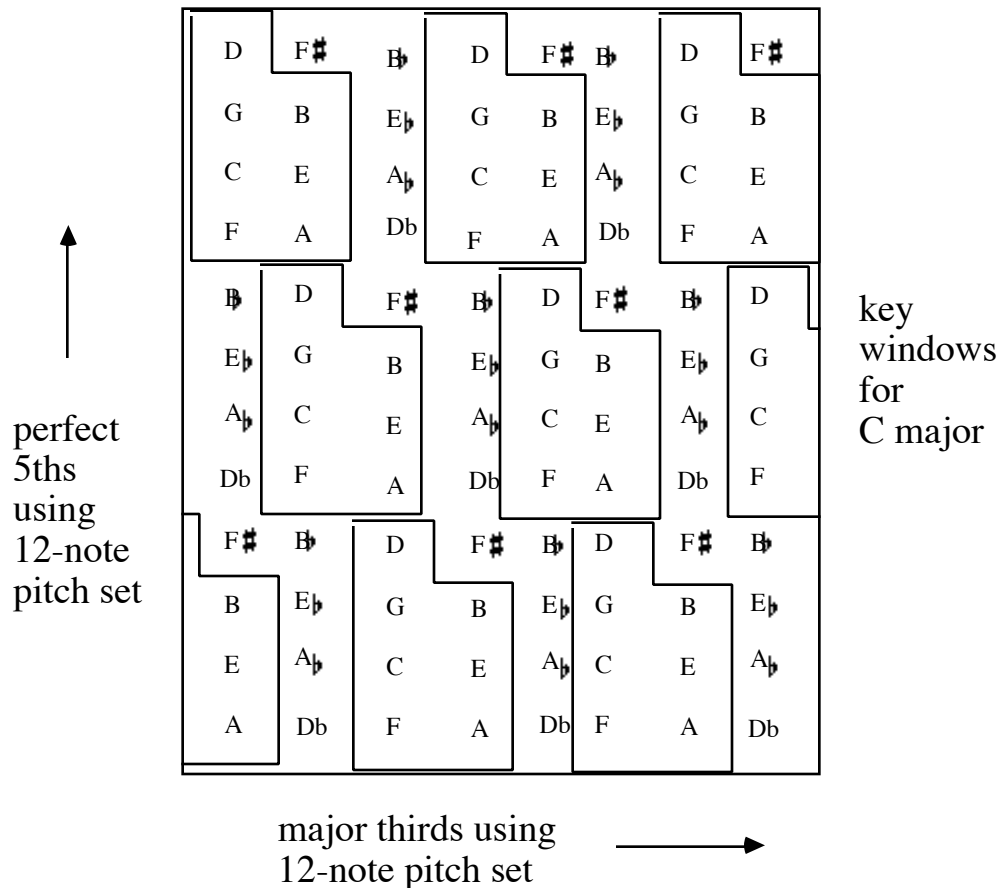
| D | F♯ | B♭ | D | F♯ | B♭ | D | F♯ |
|---|---|---|---|---|---|---|---|
| G | B | E♭ | G | B | E♭ | G | B |
| C | E | A♭ | C | E | A♭ | C | E |
| F | A | Db | F | A | Db | F | A |

| B♭ | D | F♯ | B♭ | D | F♯ | B♭ | D |
|---|---|---|---|---|---|---|---|
| E♭ | G | B | E♭ | G | B | E♭ | G |
| A♭ | C | E | A♭ | C | E | A♭ | C |
| Db | F | A | Db | F | A | Db | F |

| F♯ | B♭ | D | F♯ | B♭ | D | F♯ | B♭ |
|---|---|---|---|---|---|---|---|
| B | E♭ | G | B | E♭ | G | B | E♭ |
| E | A♭ | C | E | A♭ | C | E | A♭ |
| A | Db | F | A | Db | F | A | Db |

perfect 5ths using 12-note pitch set

key windows for C major

major thirds using 12-note pitch set